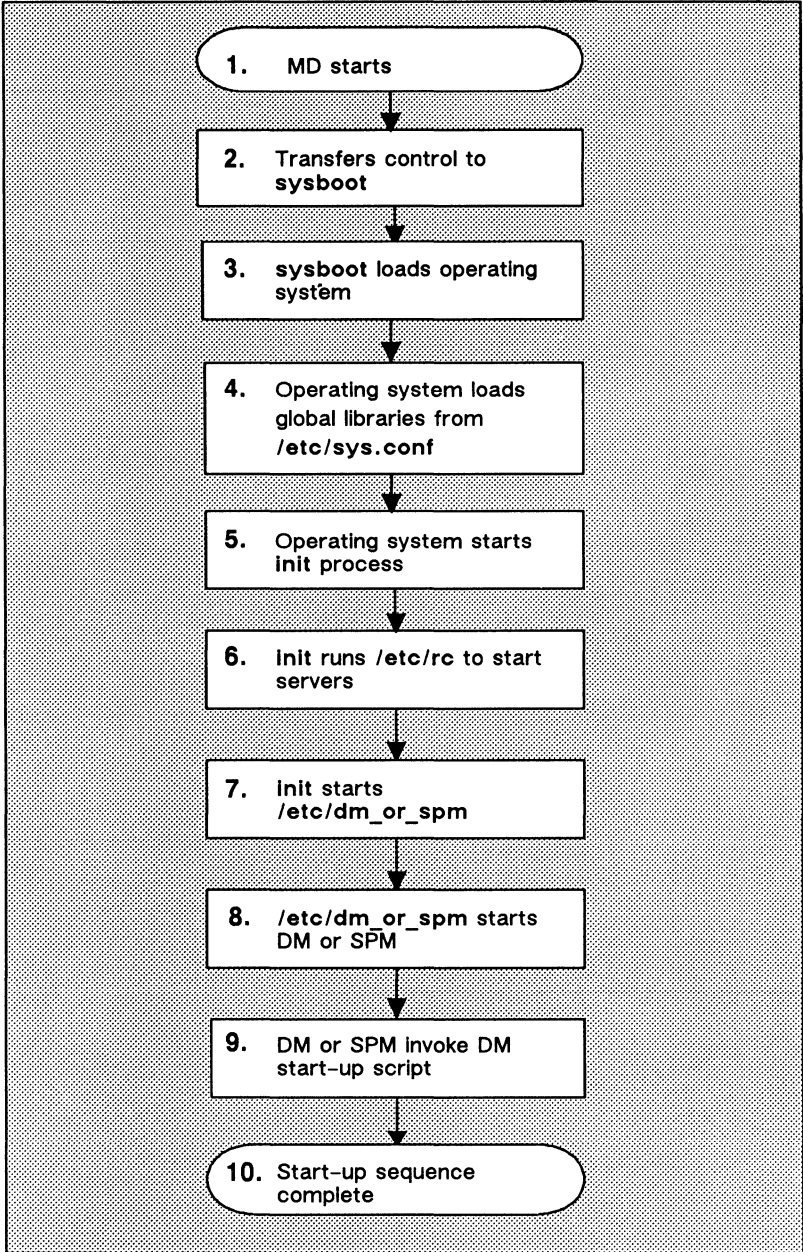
1. MD starts

2. Transfers control to sysboot

3. sysboot loads operating system

4. Operating system loads global libraries from /etc/sys.conf

5. Operating system starts init process

6. init runs /etc/rc to start servers

7. init starts /etc/dm_or_spm

8. /etc/dm_or_spm starts DM or SPM

9. DM or SPM invoke DM start-up script

10. Start-up sequence complete